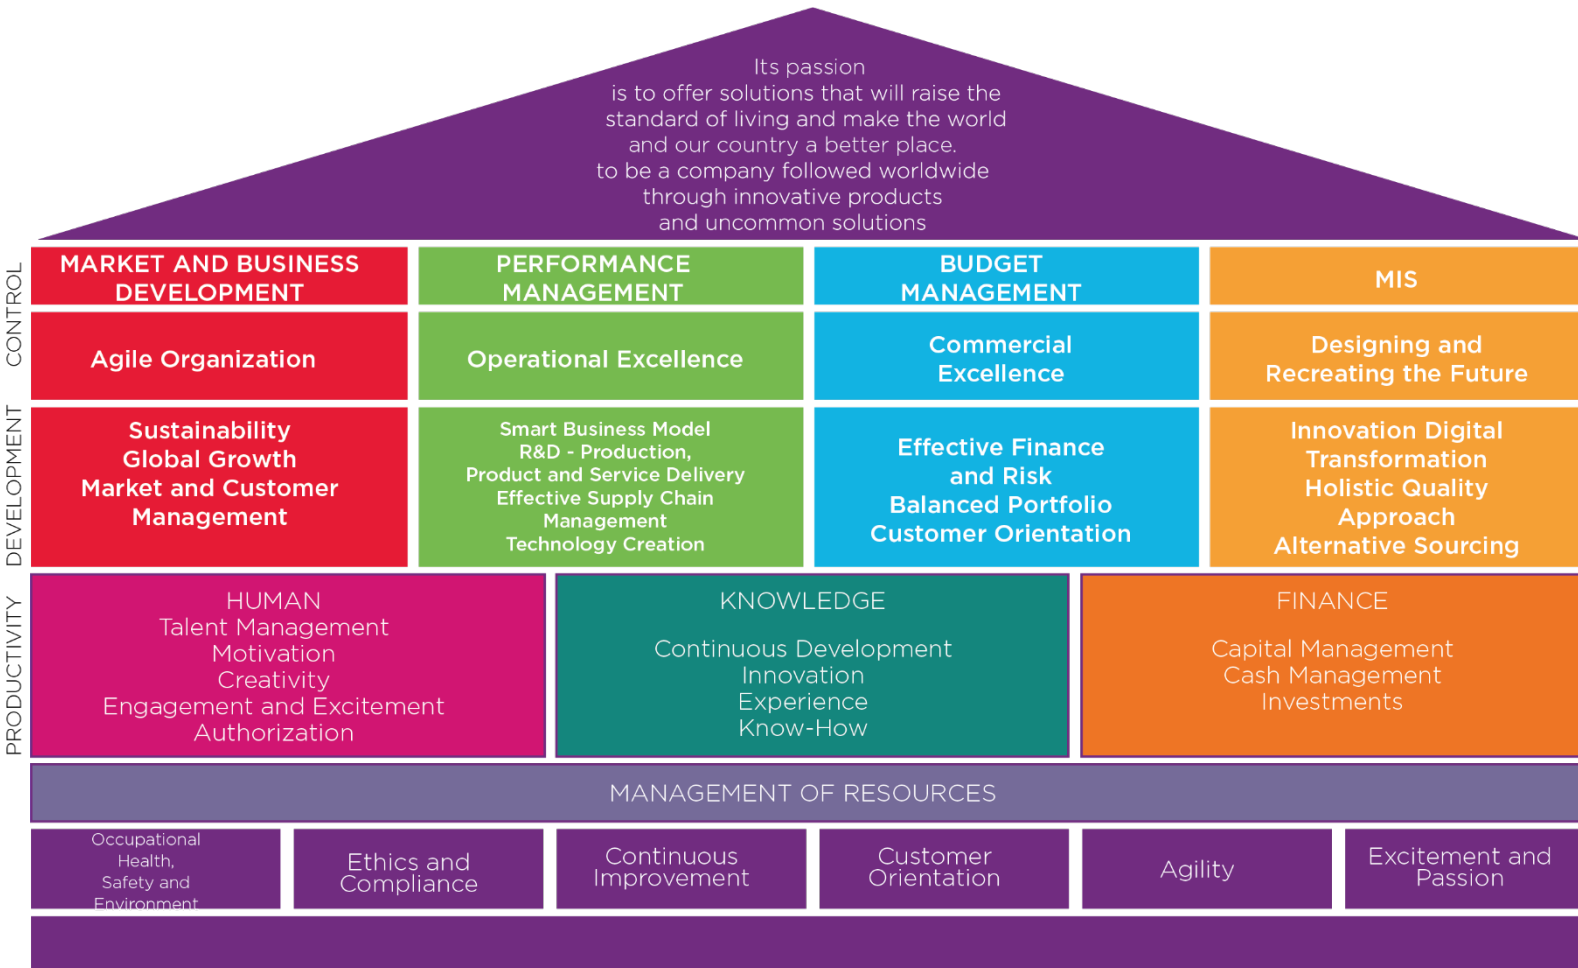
Its passion
is to offer solutions that will raise the standard of living and make the world and our country a better place.
to be a company followed worldwide through innovative products and uncommon solutions

CONTROL

DEVELOPMENT

PRODUCTIVITY

MARKET AND BUSINESS DEVELOPMENT

PERFORMANCE MANAGEMENT

BUDGET MANAGEMENT

MIS

Agile Organization

Operational Excellence

Commercial Excellence

Designing and Recreating the Future

Sustainability
Global Growth
Market and Customer Management

Smart Business Model
R&D - Production,
Product and Service Delivery
Effective Supply Chain Management
Technology Creation

Effective Finance and Risk
Balanced Portfolio
Customer Orientation

Innovation Digital Transformation
Holistic Quality Approach
Alternative Sourcing

HUMAN
Talent Management
Motivation
Creativity
Engagement and Excitement
Authorization

KNOWLEDGE
Continuous Development
Innovation
Experience
Know-How

FINANCE
Capital Management
Cash Management
Investments

MANAGEMENT OF RESOURCES

Occupational Health, Safety and Environment

Ethics and Compliance

Continuous Improvement

Customer Orientation

Agility

Excitement and Passion